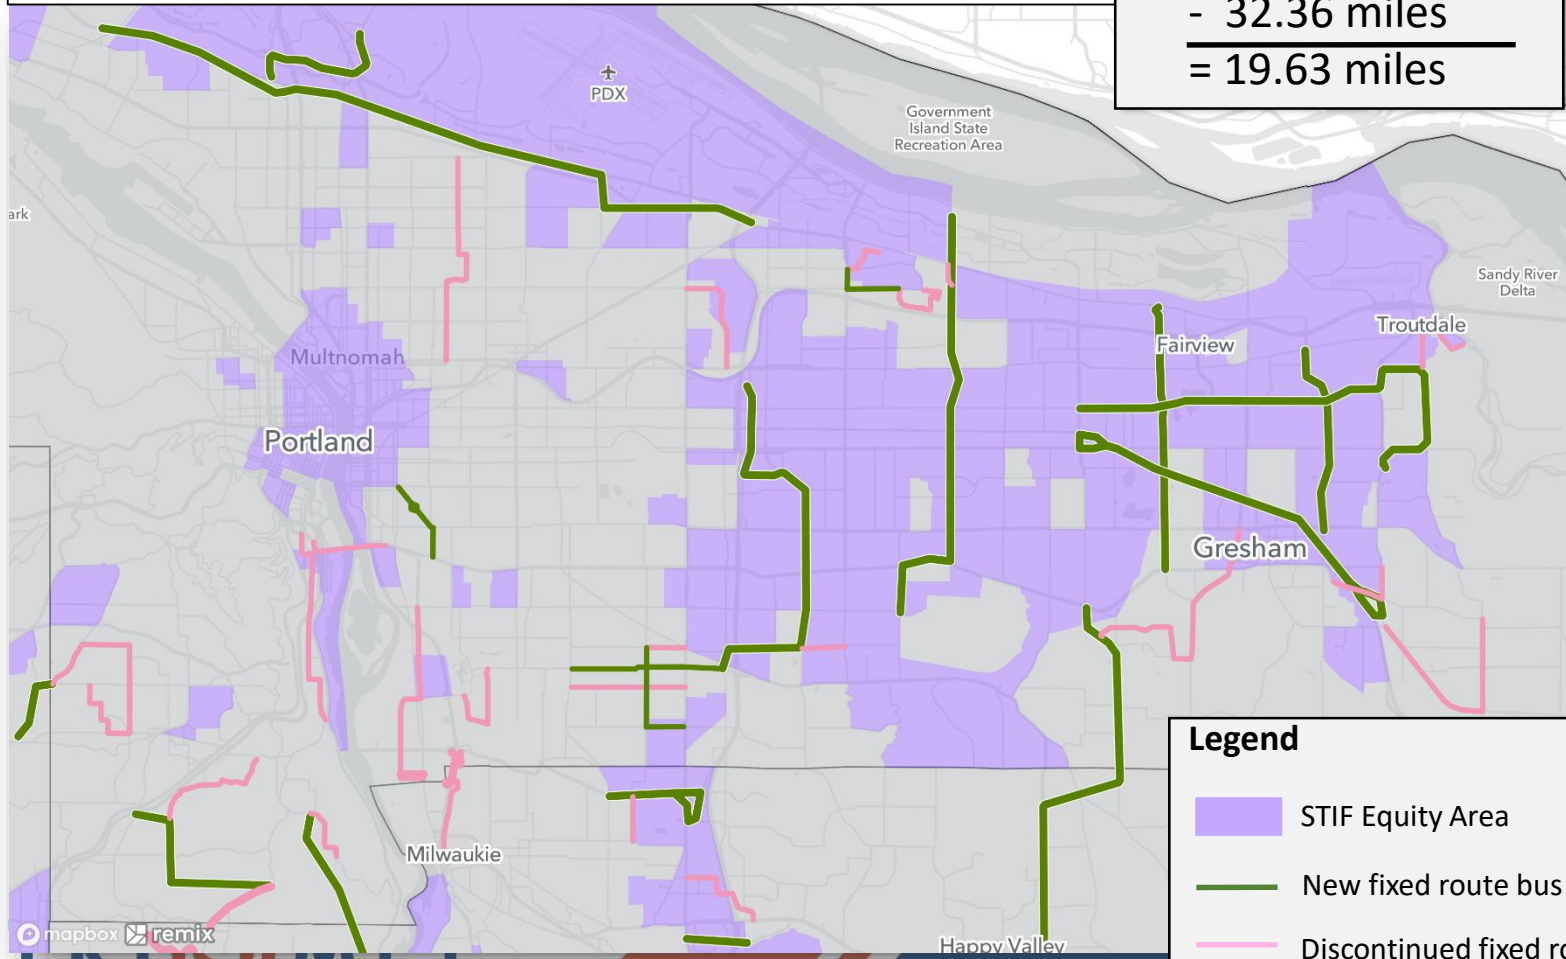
- 32.36 miles
= 19.63 miles

PDX
Government Island State Recreation Area
ark
Sandy River Delta
Troutdale
Fairview
Multnomah
Portland
Gresham
Milwaukie
Happy Valley
mapbox remix

Legend
STIF Equity Area
New fixed route bus
Discontinued fixed r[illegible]